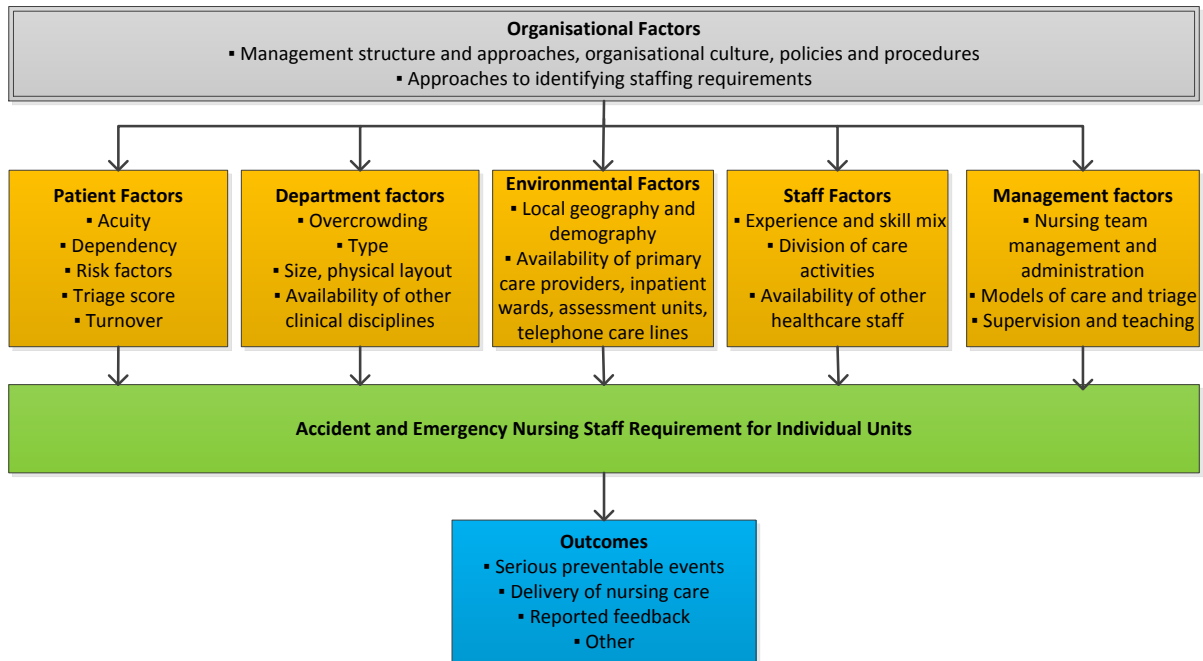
Organisational Factors
▪ Management structure and approaches, organisational culture, policies and procedures
▪ Approaches to identifying staffing requirements

Patient Factors
▪ Acuity
▪ Dependency
▪ Risk factors
▪ Triage score
▪ Turnover

Department factors
▪ Overcrowding
▪ Type
▪ Size, physical layout
▪ Availability of other clinical disciplines

Environmental Factors
▪ Local geography and demography
▪ Availability of primary care providers, inpatient wards, assessment units, telephone care lines

Staff Factors
▪ Experience and skill mix
▪ Division of care activities
▪ Availability of other healthcare staff

Management factors
▪ Nursing team management and administration
▪ Models of care and triage
▪ Supervision and teaching

Accident and Emergency Nursing Staff Requirement for Individual Units

Outcomes
▪ Serious preventable events
▪ Delivery of nursing care
▪ Reported feedback
▪ Other